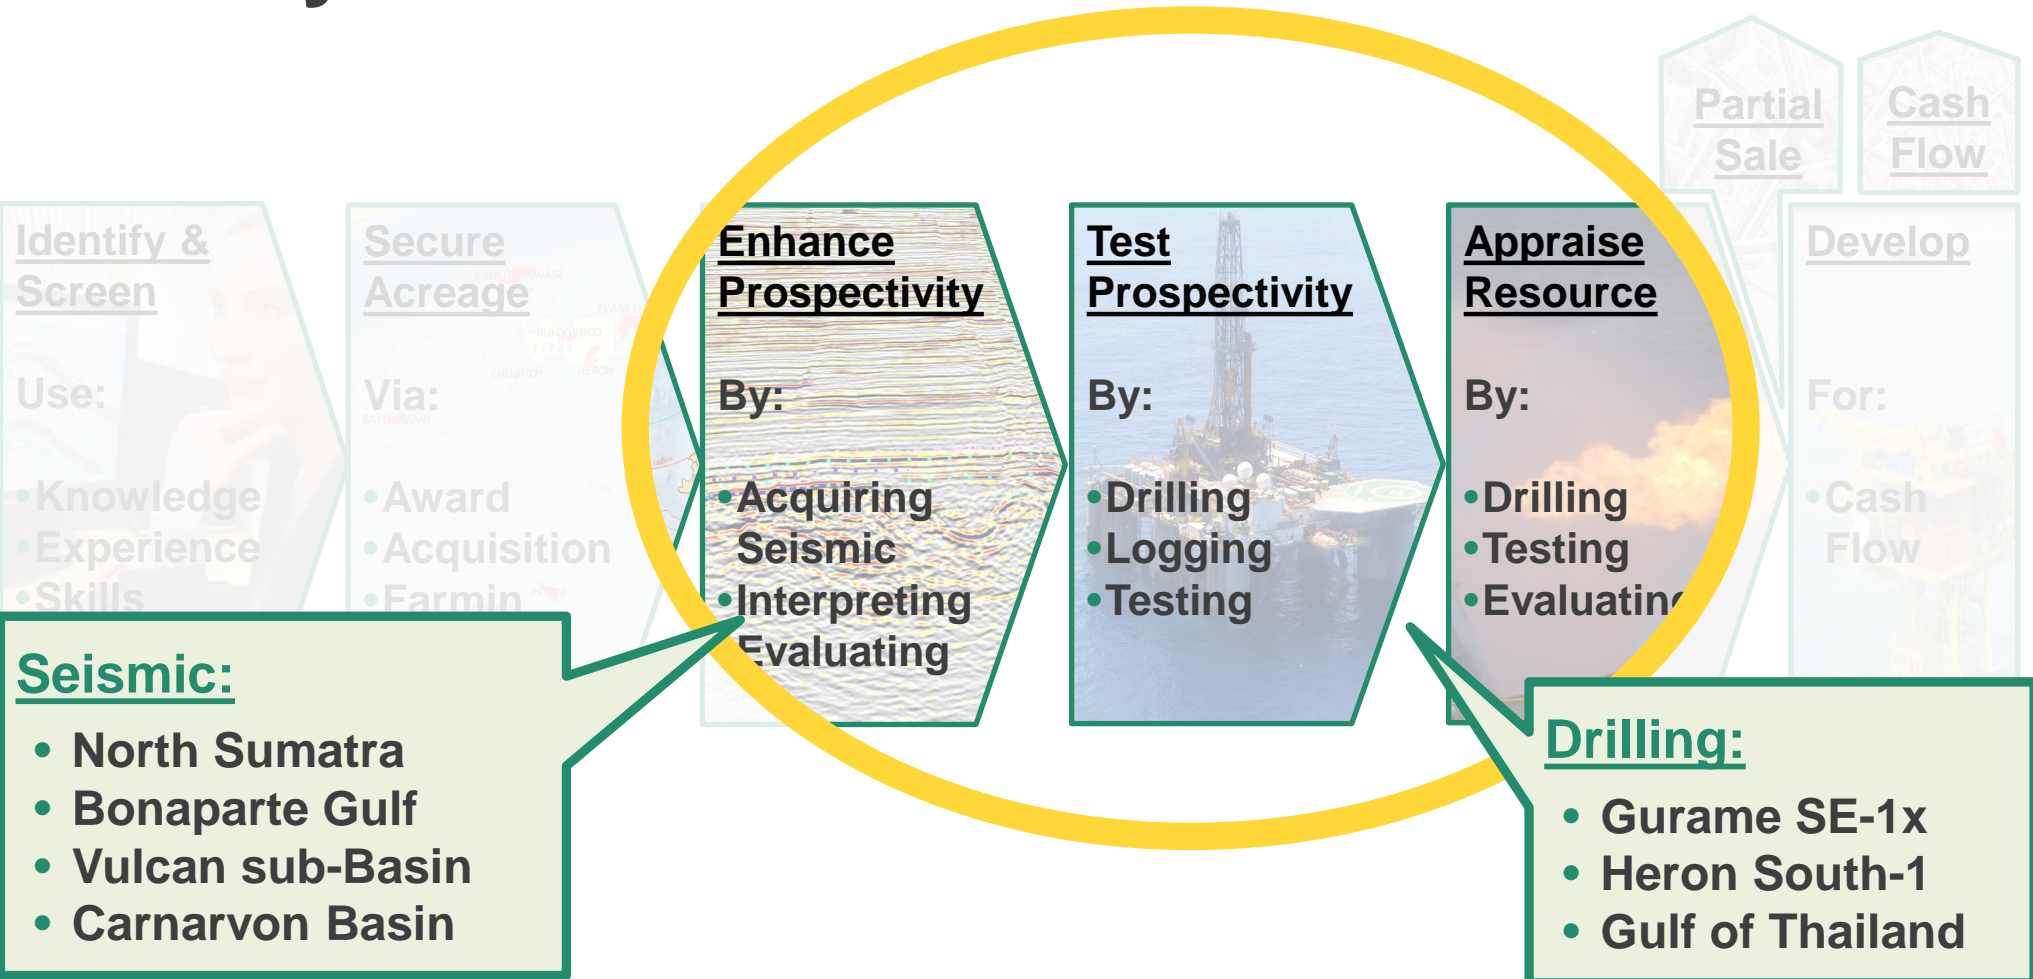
Identify & Screen

Use:

•Knowledge
•Experience
•Skills

Secure Acreage

Via:

•Award
•Acquisition
•Farmin

Enhance Prospectivity

By:

•Acquiring Seismic
•Interpreting
•Evaluating

Test Prospectivity

By:

•Drilling
•Logging
•Testing

Appraise Resource

By:

•Drilling
•Testing
•Evaluating

Partial Sale

Cash Flow

Develop

For:

•Cash Flow

Seismic:

• North Sumatra
• Bonaparte Gulf
• Vulcan sub-Basin
• Carnarvon Basin

Drilling:

• Gurame SE-1x
• Heron South-1
• Gulf of Thailand